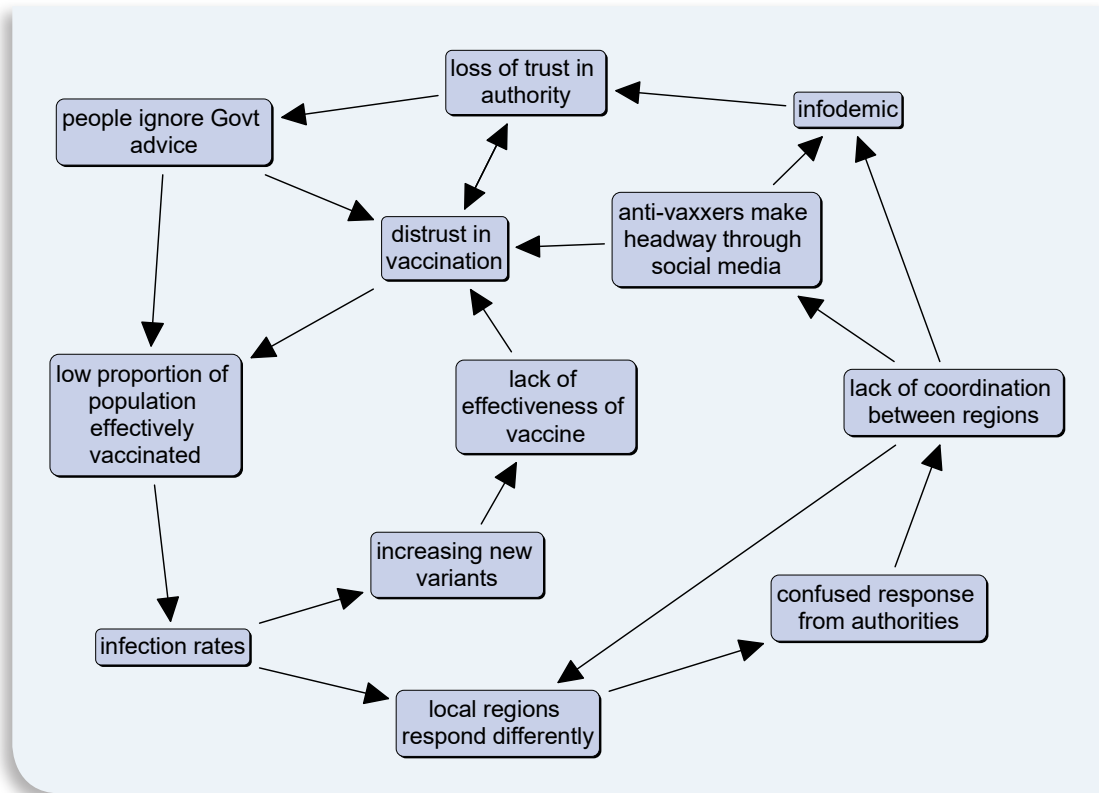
loss of trust in authority

infodemic

people ignore Govt advice

distrust in vaccination

anti-vaxxers make headway through social media

low proportion of population effectively vaccinated

lack of effectiveness of vaccine

lack of coordination between regions

increasing new variants

confused response from authorities

infection rates

local regions respond differently